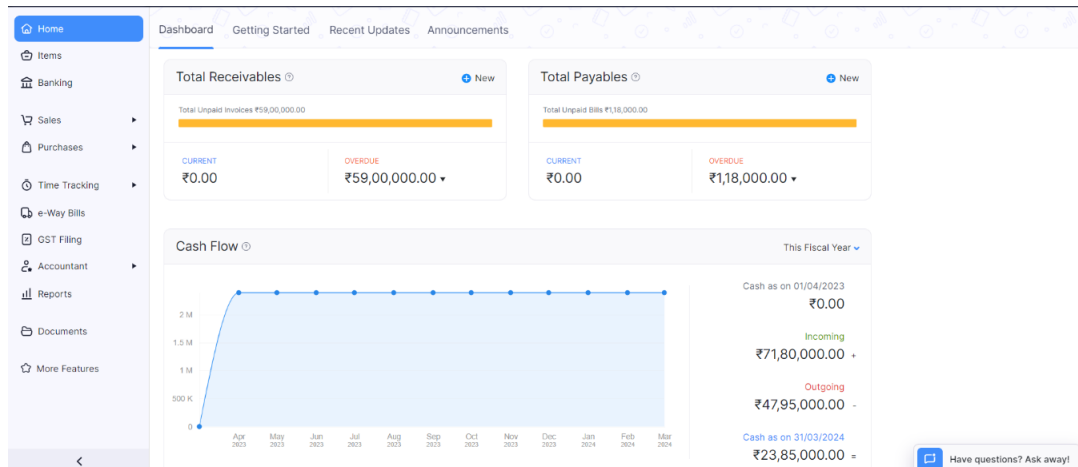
Home
Items
Banking
Sales
Purchases
Time Tracking
e-Way Bills
GST Filing
Accountant
Reports
Documents
More Features
<

Dashboard Getting Started Recent Updates Announcements

Total Receivables
New
Total Unpaid Invoices ₹59,00,000.00
CURRENT
₹0.00
OVERDUE
₹59,00,000.00

Total Payables
New
Total Unpaid Bills ₹1,18,000.00
CURRENT
₹0.00
OVERDUE
₹1,18,000.00

Cash Flow
This Fiscal Year

2 M
1.5 M
1 M
500 K
0
Apr 2023
May 2023
Jun 2023
Jul 2023
Aug 2023
Sep 2023
Oct 2023
Nov 2023
Dec 2023
Jan 2024
Feb 2024
Mar 2024

Cash as on 01/04/2023
₹0.00
Incoming
₹71,80,000.00 +
Outgoing
₹47,95,000.00 -
Cash as on 31/03/2024
₹23,85,000.00 =

Have questions? Ask away!